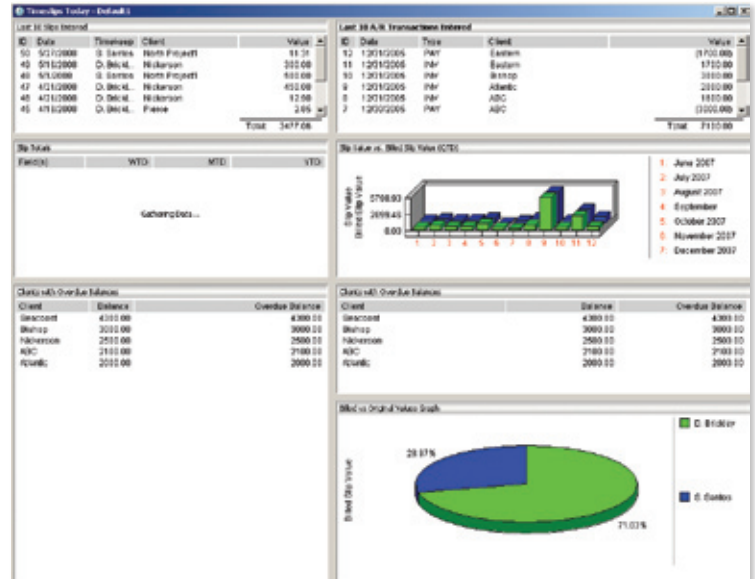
Timeslips Today - Default

Last 10 Slips Entered

| ID | Date | Timekeeper | Client | Value |
|---|---|---|---|---|
| 50 | 5/2/2008 | S. Santos | North Project | 91.31 |
| 49 | 5/15/2008 | D. Brickl... | Nickerson | 300.00 |
| 48 | 5/1/2008 | S. Santos | North Project | 500.00 |
| 47 | 4/21/2008 | D. Brickl... | Nickerson | 450.00 |
| 46 | 4/21/2008 | D. Brickl... | Nickerson | 12.08 |
| 45 | 4/18/2008 | D. Brickl... | Pierce | 2.09 |

Total 3477.06

Last 10 A/R Transactions Entered

| ID | Date | Type | Client | Value |
|---|---|---|---|---|
| 12 | 12/31/2005 | PMT | Eastern | (1700.00) |
| 11 | 12/31/2005 | INV | Eastern | 1700.00 |
| 10 | 12/31/2005 | INV | Bishop | 3000.00 |
| 9 | 12/31/2005 | INV | Atlantic | 2000.00 |
| 8 | 12/31/2005 | INV | ABC | 1800.00 |
| 7 | 12/30/2005 | PMT | ABC | (3000.00) |

Total 7100.00

Slip Totals

| Field(s) | WTD | MTD | YTD |
|---|---|---|---|

Gathering Data...

Slip Value vs. Billed Slip Value (QTD)

Slip Value
Billed Slip Value

5798.93
2899.46
0.00

1 2 3 4 5 6 7 8 9 10 11 12

1. June 2007
2. July 2007
3. August 2007
4. September
5. October 2007
6. November 2007
7. December 2007

Clients with Overdue Balances

| Client | Balance | Overdue Balance |
|---|---|---|
| Seacoast | 4300.00 | 4300.00 |
| Bishop | 3000.00 | 3000.00 |
| Nickerson | 2500.00 | 2500.00 |
| ABC | 2100.00 | 2100.00 |
| Atlantic | 2000.00 | 2000.00 |

Clients with Overdue Balances

| Client | Balance | Overdue Balance |
|---|---|---|
| Seacoast | 4300.00 | 4300.00 |
| Bishop | 3000.00 | 3000.00 |
| Nickerson | 2500.00 | 2500.00 |
| ABC | 2100.00 | 2100.00 |
| Atlantic | 2000.00 | 2000.00 |

Billed vs Original Values Graph

Billed Slip Value

28.97%

71.03%

D. Brickley

S. Santos